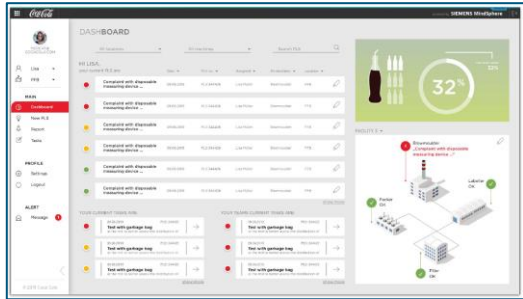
Coca-Cola

SIEMENS MindSphere

DASHBOARD

MAIN

Dashboard

New PLS

Report

Tasks

PROFILE

Settings

Logout

ALERT

Message

Complaint with disposable measuring device ...

Complaint with disposable measuring device ...

Complaint with disposable measuring device ...

Complaint with disposable measuring device ...

Complaint with disposable measuring device ...

Complaint with disposable measuring device ...

Complaint with disposable measuring device ...

YOUR CURRENT TASKS

YOUR TEAMS CURRENT TASKS

Test with garbage bag

Test with garbage bag

Test with garbage bag

Test with garbage bag

Test with garbage bag

Test with garbage bag

32%

53%

Blowmoulder
„Complaint with disposable measuring device ...”

Labeler
Ok

Palletizer
Ok

Filler
Ok